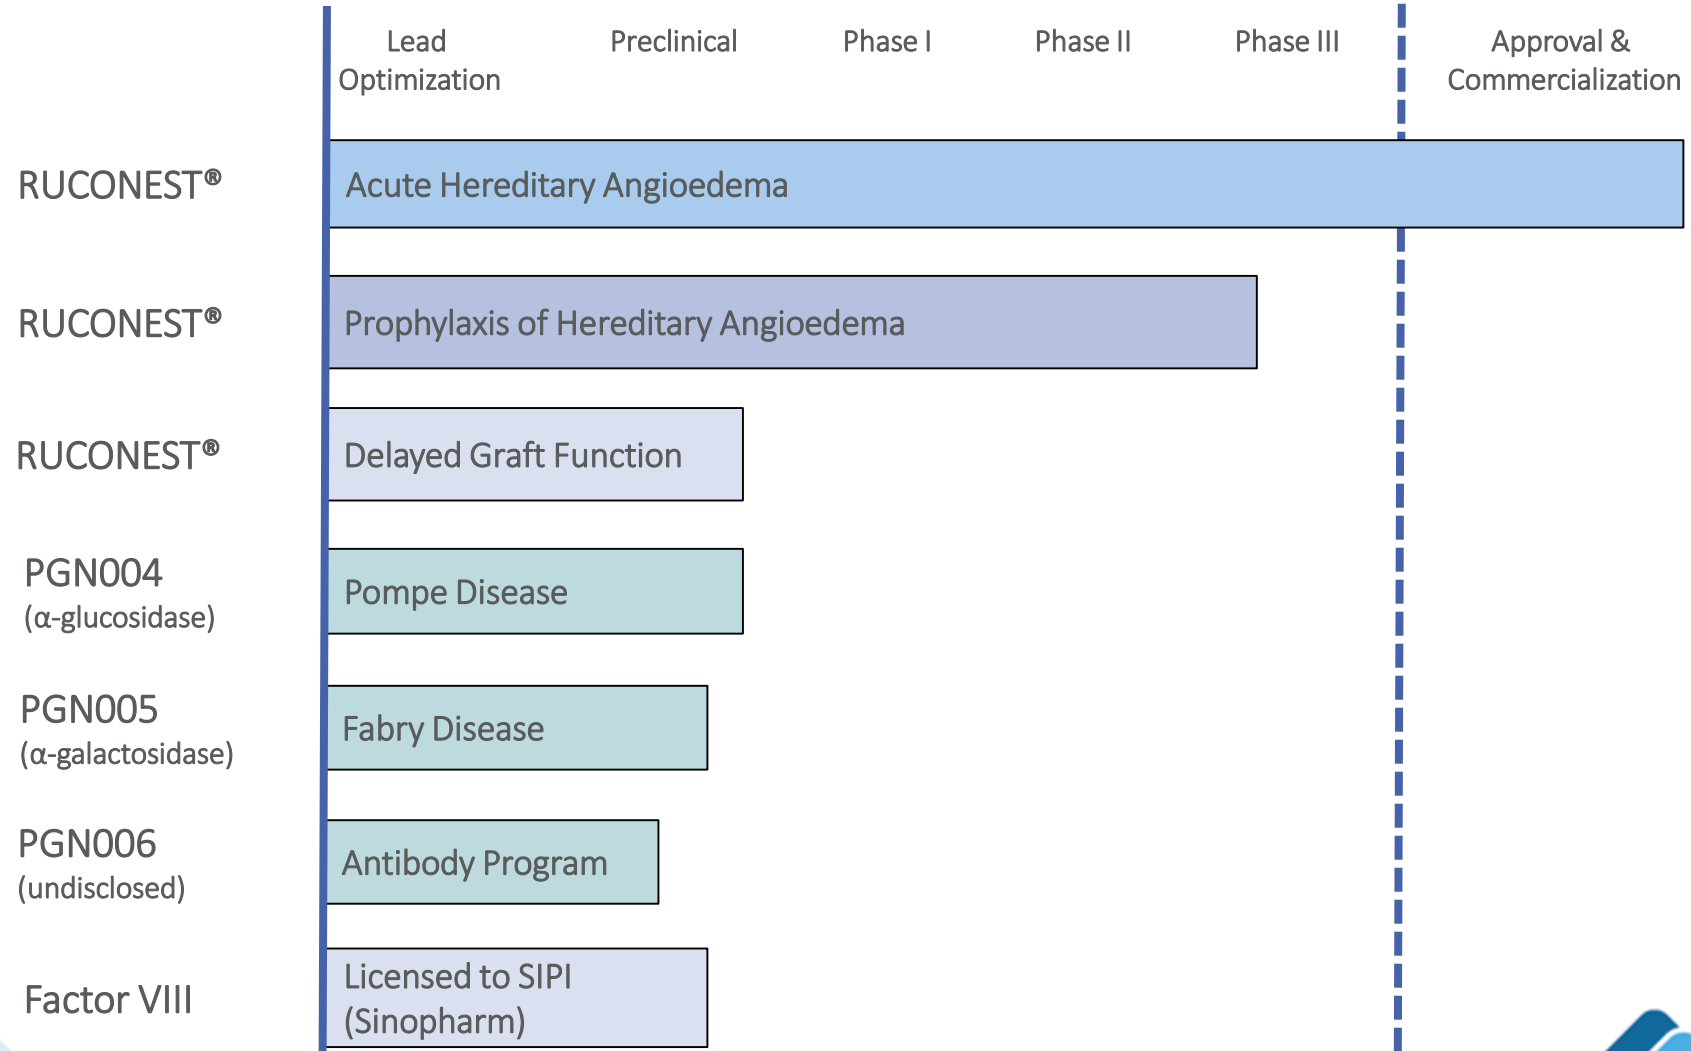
Lead Optimization | Preclinical | Phase I | Phase II | Phase III | Approval & Commercialization

RUCONEST® Acute Hereditary Angioedema

RUCONEST® Prophylaxis of Hereditary Angioedema

RUCONEST® Delayed Graft Function

PGN004 (α-glucosidase) Pompe Disease

PGN005 (α-galactosidase) Fabry Disease

PGN006 (undisclosed) Antibody Program

Factor VIII Licensed to SIPI (Sinopharm)